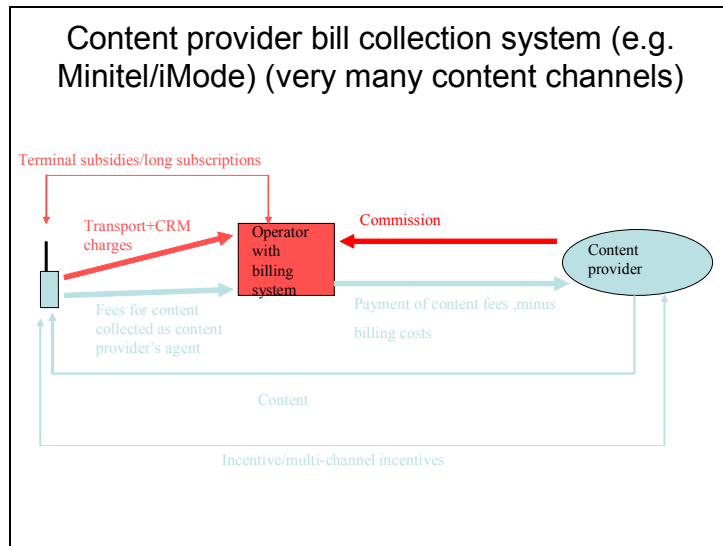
Content provider bill collection system (e.g. Minitel/iMode) (very many content channels)

Terminal subsidies/long subscriptions

Transport+CRM charges

Operator with billing system

Commission

Content provider

Fees for content collected as content provider's agent

Payment of content fees ,minus billing costs

Content

Incentive/multi-channel incentives